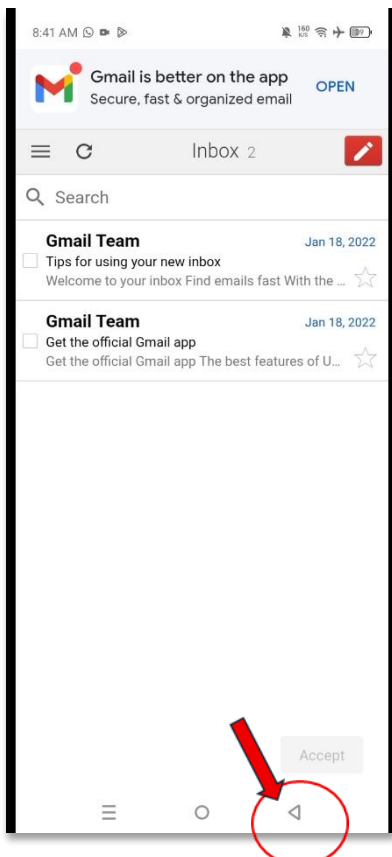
8:41 AM

160 K/S

97

Gmail is better on the app
Secure, fast & organized email

OPEN

Inbox 2

Search

Gmail Team
Jan 18, 2022
Tips for using your new inbox
Welcome to your inbox Find emails fast With the ...

Gmail Team
Jan 18, 2022
Get the official Gmail app
Get the official Gmail app The best features of U...

Accept